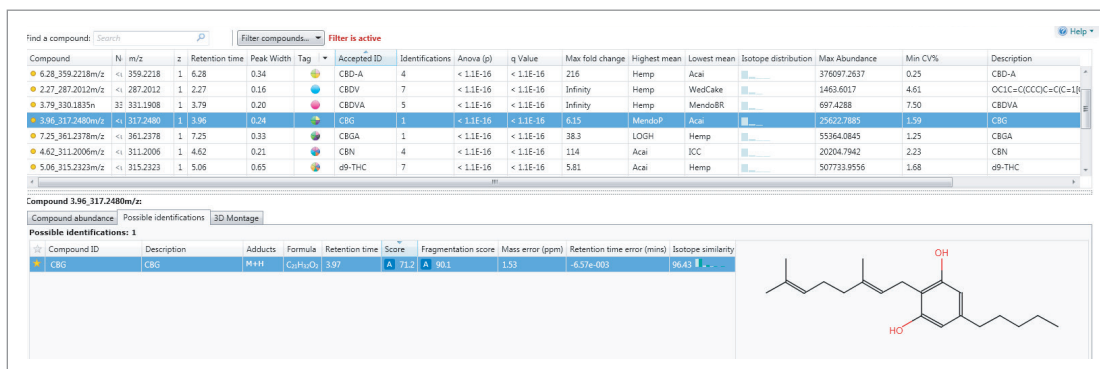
Find a compound: Search

Filter compounds... Filter is active

Help

| Compound | N | m/z | z | Retention time | Peak Width | Tag | Accepted ID | Identifications | Anova (p) | q Value | Max fold change | Highest mean | Lowest mean | Isotope distribution | Max Abundance | Min CV% | Description |
|---|---|---|---|---|---|---|---|---|---|---|---|---|---|---|---|---|---|
| 6.28_359.2218m/z | <1 | 359.2218 | 1 | 6.28 | 0.34 | | CBD-A | 4 | < 1.1E-16 | < 1.1E-16 | 216 | Hemp | Acai | | 376097.2637 | 0.25 | CBD-A |
| 2.27_287.2012m/z | <1 | 287.2012 | 1 | 2.27 | 0.16 | | CBDV | 7 | < 1.1E-16 | < 1.1E-16 | Infinity | Hemp | WedCake | | 1463.6017 | 4.61 | OC1C=C(CCC)C=C(C=1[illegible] |
| 3.79_330.1835n | 33 | 331.1908 | 1 | 3.79 | 0.20 | | CBDVA | 5 | < 1.1E-16 | < 1.1E-16 | Infinity | Hemp | MendoBR | | 697.4288 | 7.50 | CBDVA |
| 3.96_317.2480m/z | <1 | 317.2480 | 1 | 3.96 | 0.24 | | CBG | 1 | < 1.1E-16 | < 1.1E-16 | 6.15 | MendoP | Acai | | 25622.7885 | 1.59 | CBG |
| 7.25_361.2378m/z | <1 | 361.2378 | 1 | 7.25 | 0.33 | | CBGA | 1 | < 1.1E-16 | < 1.1E-16 | 38.3 | LOGH | Hemp | | 55364.0845 | 1.25 | CBGA |
| 4.62_311.2006m/z | <1 | 311.2006 | 1 | 4.62 | 0.21 | | CBN | 4 | < 1.1E-16 | < 1.1E-16 | 114 | Acai | ICC | | 20204.7942 | 2.23 | CBN |
| 5.06_315.2323m/z | <1 | 315.2323 | 1 | 5.06 | 0.65 | | d9-THC | 7 | < 1.1E-16 | < 1.1E-16 | 5.81 | Acai | Hemp | | 507733.9556 | 1.68 | d9-THC |

Compound 3.96_317.2480m/z:

Compound abundance | Possible identifications | 3D Montage

Possible identifications: 1

| Compound ID | Description | Adducts | Formula | Retention time | Score | Fragmentation score | Mass error (ppm) | Retention time error (mins) | Isotope similarity |
|---|---|---|---|---|---|---|---|---|---|
| CBG | CBG | M+H | $C_{21}H_{32}O_2$ | 3.97 | A 71.2 | A 90.1 | 1.53 | -6.57e-003 | 96.43 |

OH

HO